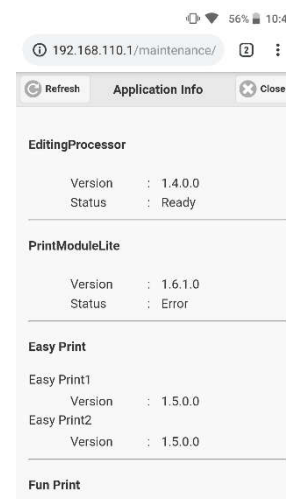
56% 10:4

192.168.110.1/maintenance/ 2 ⋮

Refresh Application Info Close

EditingProcessor

Version : 1.4.0.0
Status : Ready

PrintModuleLite

Version : 1.6.1.0
Status : Error

Easy Print

Easy Print1
Version : 1.5.0.0
Easy Print2
Version : 1.5.0.0

Fun Print